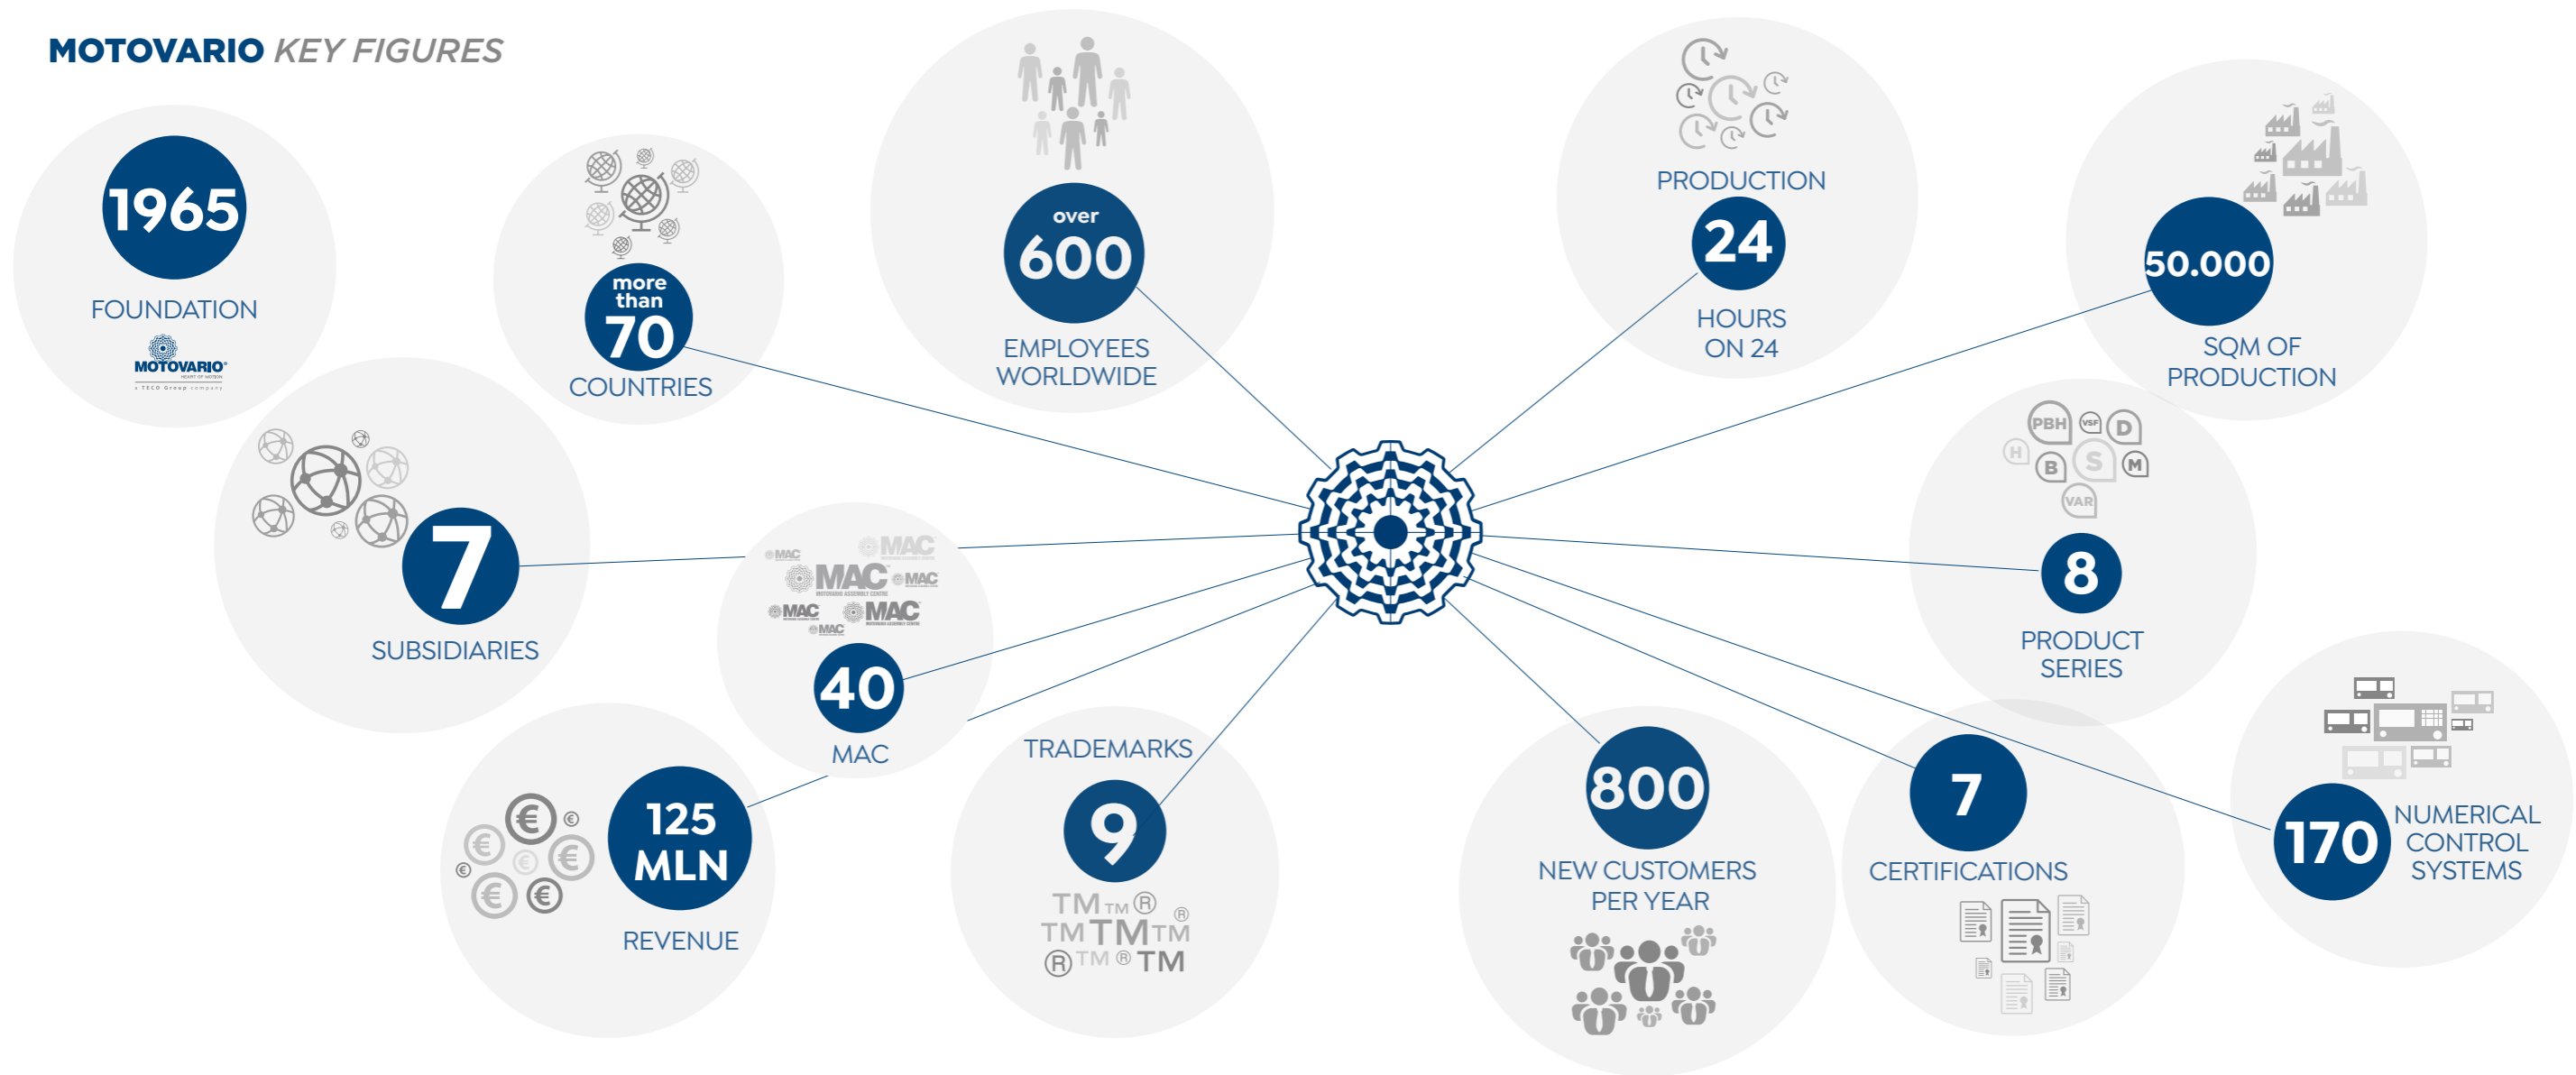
MOTOVARIO KEY FIGURES

1965
FOUNDATION
MOTOVARIO

more than 70
COUNTRIES

over 600
EMPLOYEES WORLDWIDE

PRODUCTION
24
HOURS ON 24

50.000
SQM OF PRODUCTION

7
SUBSIDIARIES

MAC MAC MAC MAC MAC MAC
40
MAC

PBH VSF D H B S M VAR
8
PRODUCT SERIES

125 MLN
REVENUE

TRADEMARKS
9
TM TM ® ® TM TM TM ® TM ® TM

800
NEW CUSTOMERS PER YEAR

7
CERTIFICATIONS

170
NUMERICAL CONTROL SYSTEMS